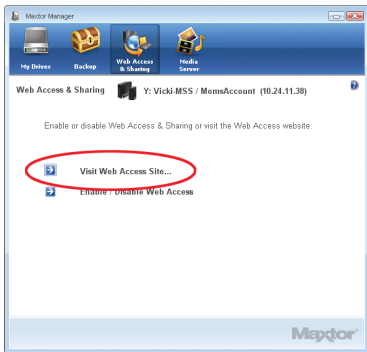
Maxtor Manager

My Drives

Backup

Web Access & Sharing

Media Server

Web Access & Sharing

Y: Vicki-MSS / MomsAccount (10.24.11.38)

?

Enable or disable Web Access & Sharing or visit the Web Access website.

Visit Web Access Site...

Enable / Disable Web Access

Maxtor